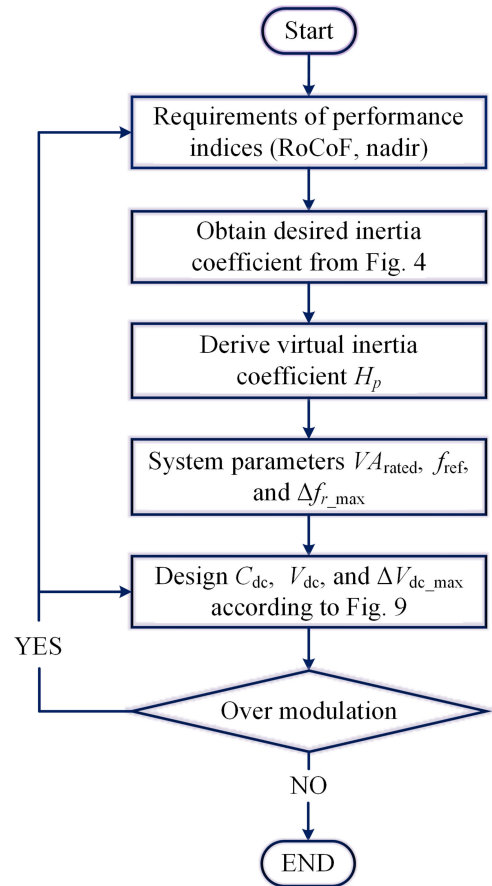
Start

Requirements of performance indices (RoCoF, nadir)

Obtain desired inertia coefficient from Fig. 4

Derive virtual inertia coefficient $H_p$

System parameters $VA_{\text{rated}}$, $f_{\text{ref}}$, and $\Delta f_{r\_\max}$

Design $C_{\text{dc}}$, $V_{\text{dc}}$, and $\Delta V_{\text{dc\_max}}$ according to Fig. 9

YES

Over modulation

NO

END